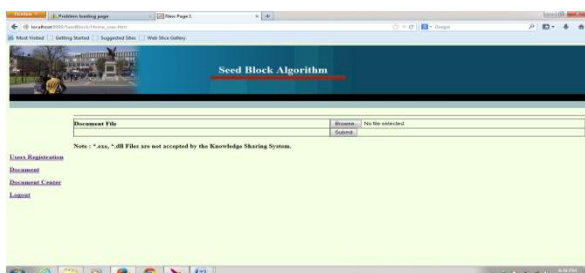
Firefox | Problem loading page | New Page 1 | +

localhost/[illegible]/SeedBlock/Home_user.htm

Google

Most Visited | Getting Started | Suggested Sites | Web Slice Gallery

Seed Block Algorithm

| Document File | Browse... No file selected |
|---|---|
| | Submit |

Note : *.exe, *.dll Files are not accepted by the Knowledge Sharing System.

Users Registration

Document

Document Centre

Logout